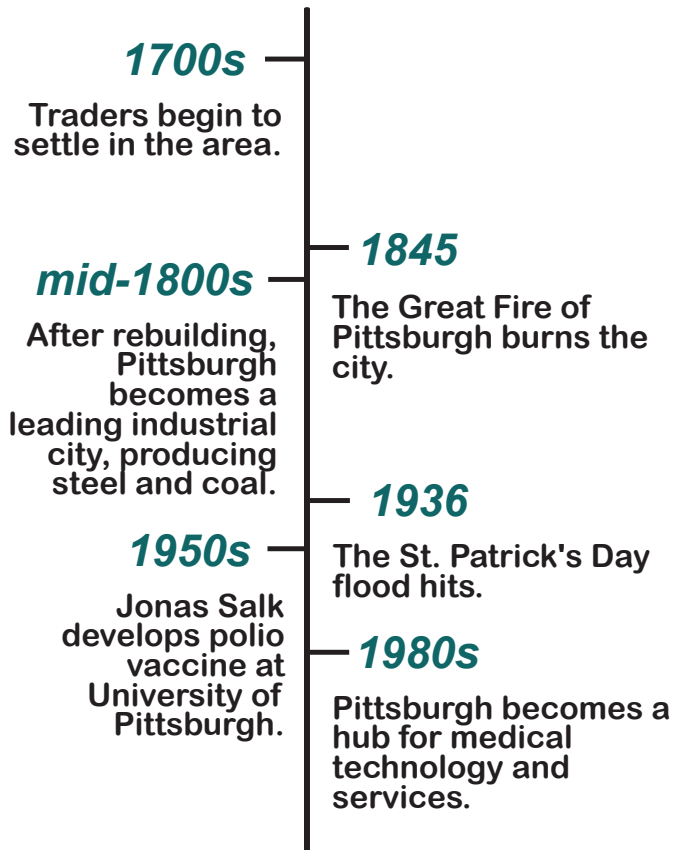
1700s

Traders begin to settle in the area.

1845

The Great Fire of Pittsburgh burns the city.

mid-1800s

After rebuilding, Pittsburgh becomes a leading industrial city, producing steel and coal.

1936

The St. Patrick's Day flood hits.

1950s

Jonas Salk develops polio vaccine at University of Pittsburgh.

1980s

Pittsburgh becomes a hub for medical technology and services.